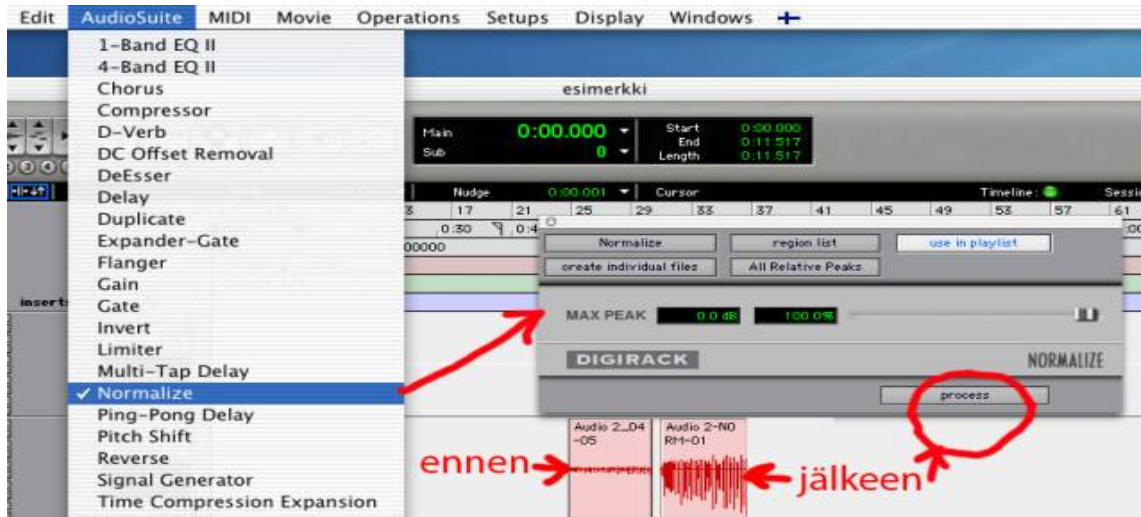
Edit AudioSuite MIDI Movie Operations Setups Display Windows

1-Band EQ II
4-Band EQ II
Chorus
Compressor
D-Verb
DC Offset Removal
DeEsser
Delay
Duplicate
Expander-Gate
Flanger
Gain
Gate
Invert
Limiter
Multi-Tap Delay
✓ Normalize
Ping-Pong Delay
Pitch Shift
Reverse
Signal Generator
Time Compression Expansion

esimerkki

Main 0:00.000
Sub 0
Start 0:00.000
End 0:11.517
Length 0:11.517

Nudge 0:00.001 Cursor
Timeline:
Sessi

3 17 21 25 29 33 37 41 45 49 53 57 61
0:30 0:4
00000

insert

Normalize region list use in playlist
create individual files All Relative Peaks

MAX PEAK 0.0 dB 100.0%

DIGIRACK NORMALIZE

process

Audio 2_04-05
Audio 2-NORM-01

ennen
jälkeen